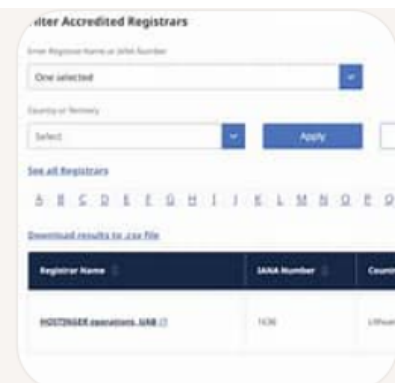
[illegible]lter Accredited Registrars

Enter Registrar Name or IANA Number

One selected

Country or Territory

Select

Apply

See all Registrars

A B C D E F G H I J K L M N O P Q

Download results to .csv file

| Registrar Name | IANA Number | Countr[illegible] |
|---|---|---|
| HOSTINGER operations, UAB | 1636 | Lithua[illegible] |